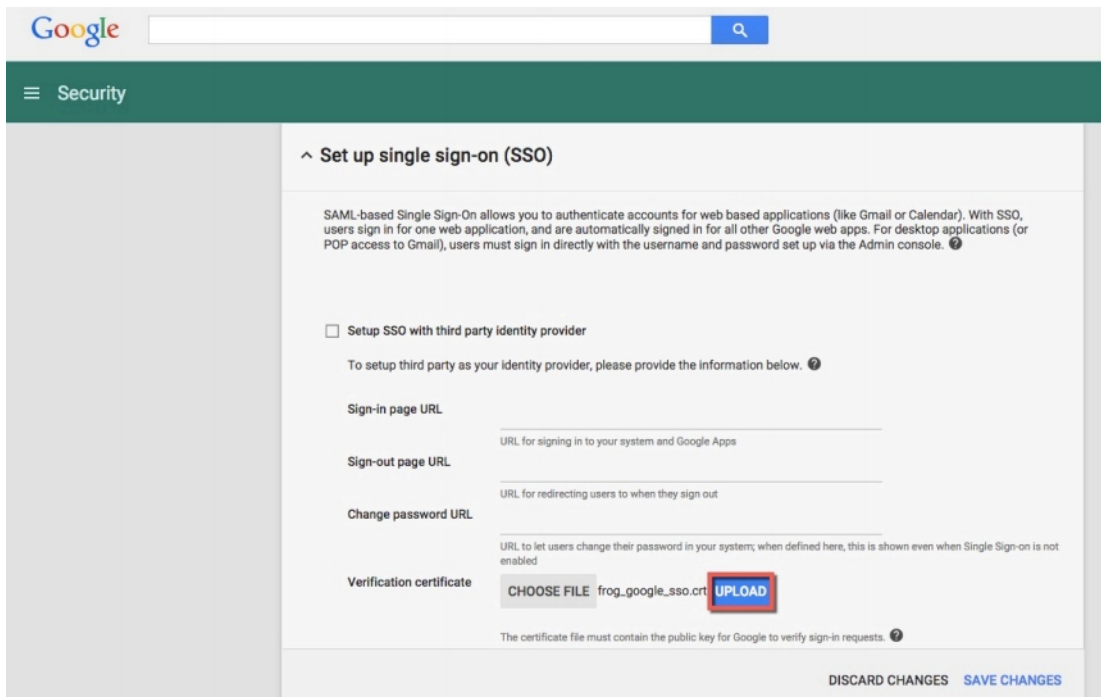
Google

Security

Set up single sign-on (SSO)

SAML-based Single Sign-On allows you to authenticate accounts for web based applications (like Gmail or Calendar). With SSO, users sign in for one web application, and are automatically signed in for all other Google web apps. For desktop applications (or POP access to Gmail), users must sign in directly with the username and password set up via the Admin console.

Setup SSO with third party identity provider

To setup third party as your identity provider, please provide the information below.

Sign-in page URL

URL for signing in to your system and Google Apps

Sign-out page URL

URL for redirecting users to when they sign out

Change password URL

URL to let users change their password in your system; when defined here, this is shown even when Single Sign-on is not enabled

Verification certificate

CHOOSE FILE frog_google_sso.crt UPLOAD

The certificate file must contain the public key for Google to verify sign-in requests.

DISCARD CHANGES SAVE CHANGES